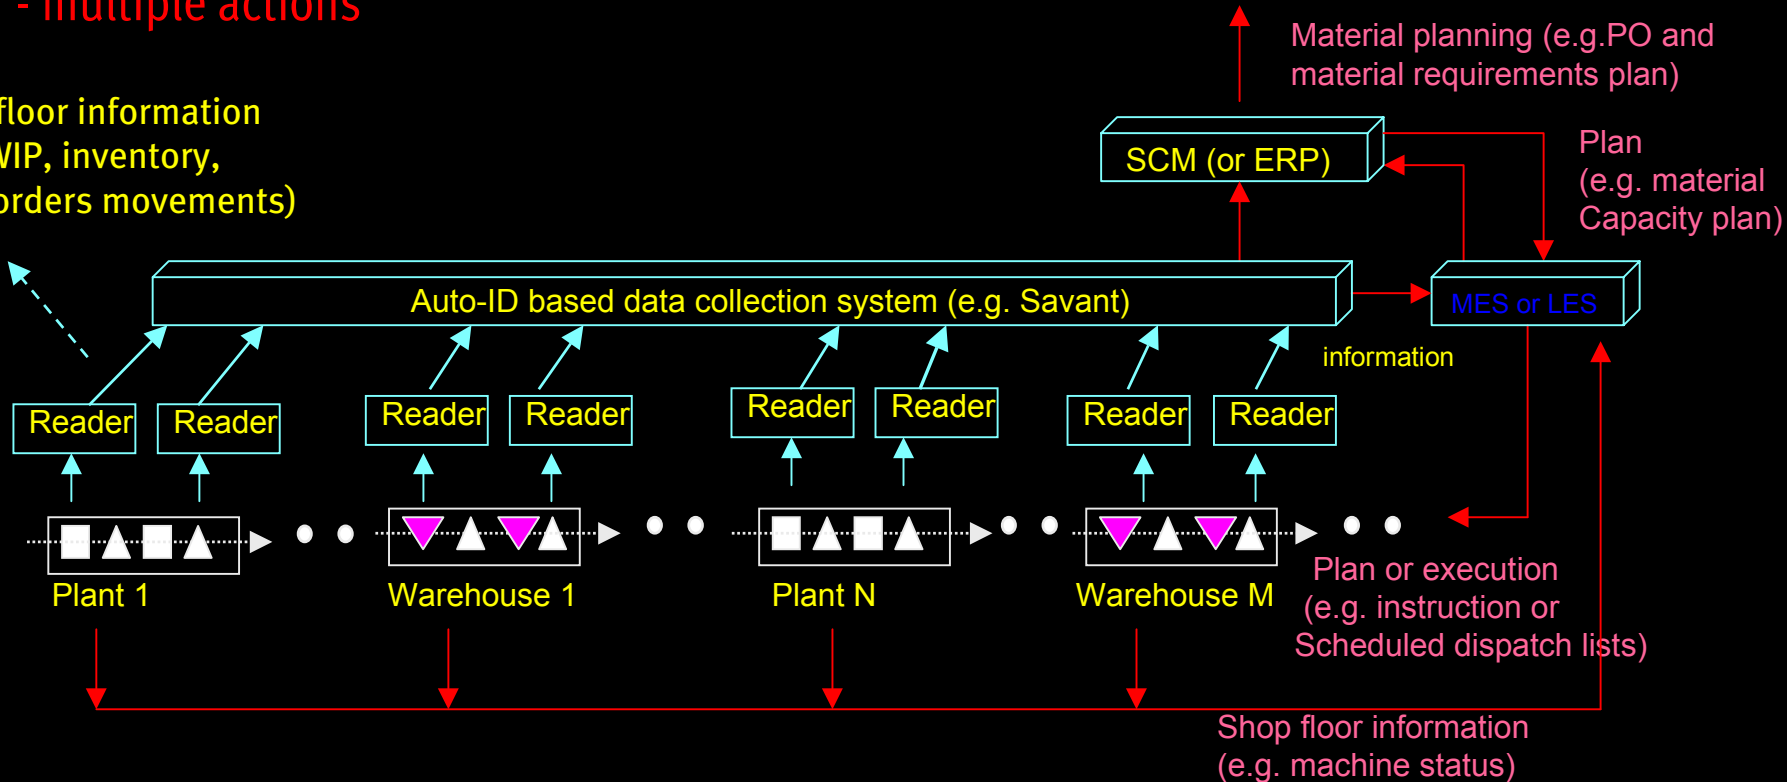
- multiple actions

floor information
WIP, inventory,
orders movements)

Material planning (e.g.PO and material requirements plan)

SCM (or ERP)

Plan
(e.g. material
Capacity plan)

Auto-ID based data collection system (e.g. Savant)

MES or LES

information

Reader Reader Reader Reader Reader Reader Reader Reader

Plant 1 Warehouse 1 Plant N Warehouse M

Plan or execution
(e.g. instruction or
Scheduled dispatch lists)

Shop floor information
(e.g. machine status)